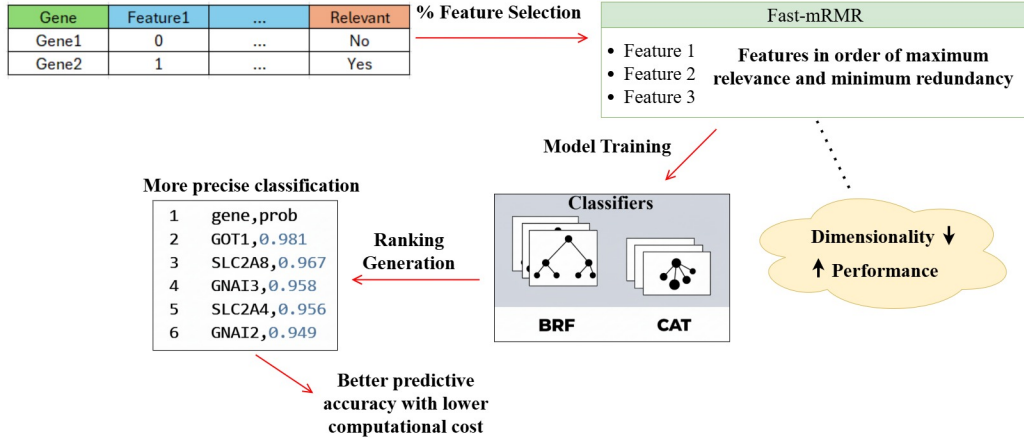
| Gene | Feature1 | ... | Relevant |
|---|---|---|---|
| Gene1 | 0 | ... | No |
| Gene2 | 1 | ... | Yes |

% Feature Selection

Fast-mRMR

- Feature 1
- Feature 2
- Feature 3

Features in order of maximum relevance and minimum redundancy

Model Training

Dimensionality ↓

↑ Performance

Classifiers

BRF

CAT

Ranking Generation

More precise classification

1 gene,prob
2 GOT1,0.981
3 SLC2A8,0.967
4 GNAI3,0.958
5 SLC2A4,0.956
6 GNAI2,0.949

Better predictive accuracy with lower computational cost